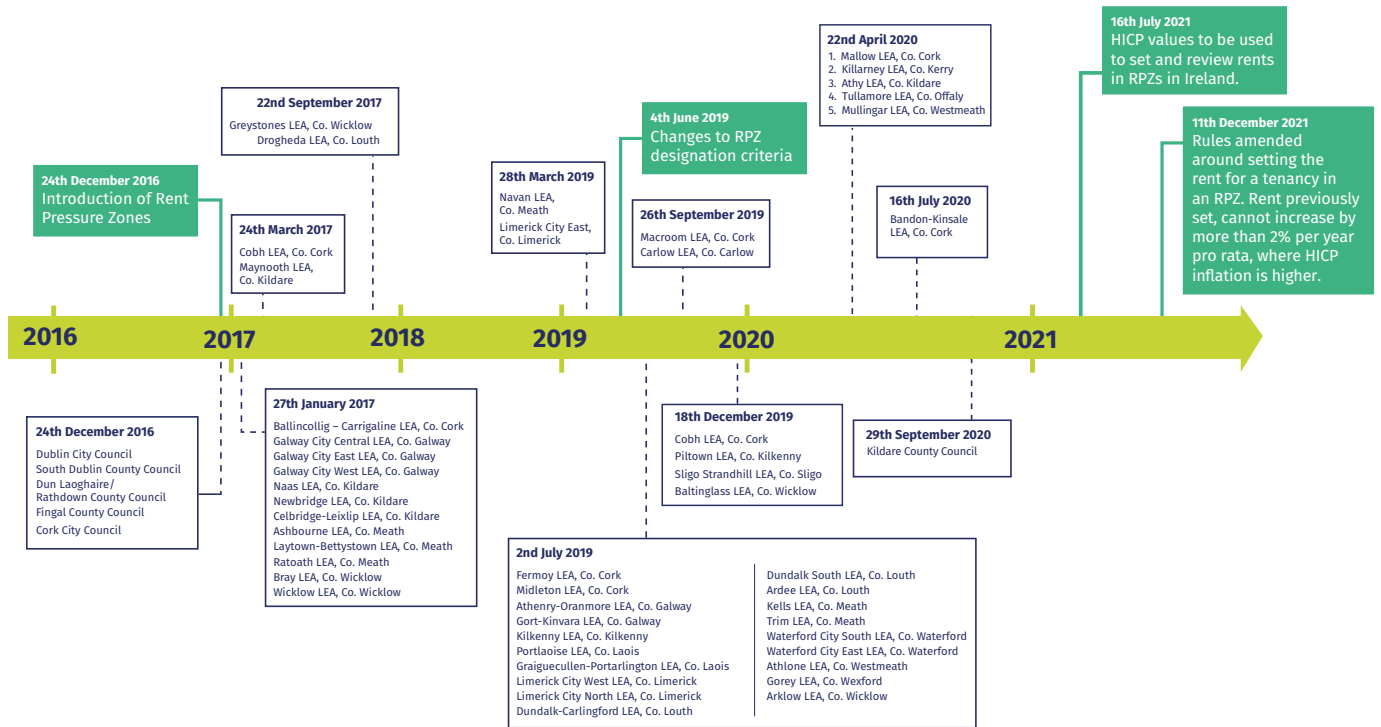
22nd September 2017
Greystones LEA, Co. Wicklow
Drogheda LEA, Co. Louth

24th December 2016
Introduction of Rent Pressure Zones

24th March 2017
Cobh LEA, Co. Cork
Maynooth LEA, Co. Kildare

28th March 2019
Navan LEA, Co. Meath
Limerick City East, Co. Limerick

4th June 2019
Changes to RPZ designation criteria

26th September 2019
Macroom LEA, Co. Cork
Carlow LEA, Co. Carlow

22nd April 2020
1. Mallow LEA, Co. Cork
2. Killarney LEA, Co. Kerry
3. Athy LEA, Co. Kildare
4. Tullamore LEA, Co. Offaly
5. Mullingar LEA, Co. Westmeath

16th July 2020
Bandon-Kinsale LEA, Co. Cork

16th July 2021
HICP values to be used to set and review rents in RPZs in Ireland.

11th December 2021
Rules amended around setting the rent for a tenancy in an RPZ. Rent previously set, cannot increase by more than 2% per year pro rata, where HICP inflation is higher.

2016 2017 2018 2019 2020 2021

24th December 2016
Dublin City Council
South Dublin County Council
Dun Laoghaire/ Rathdown County Council
Fingal County Council
Cork City Council

27th January 2017
Ballincollig – Carrigaline LEA, Co. Cork
Galway City Central LEA, Co. Galway
Galway City East LEA, Co. Galway
Galway City West LEA, Co. Galway
Naas LEA, Co. Kildare
Newbridge LEA, Co. Kildare
Celbridge-Leixlip LEA, Co. Kildare
Ashbourne LEA, Co. Meath
Laytown-Bettystown LEA, Co. Meath
Ratoath LEA, Co. Meath
Bray LEA, Co. Wicklow
Wicklow LEA, Co. Wicklow

18th December 2019
Cobh LEA, Co. Cork
Piltown LEA, Co. Kilkenny
Sligo Strandhill LEA, Co. Sligo
Baltinglass LEA, Co. Wicklow

29th September 2020
Kildare County Council

2nd July 2019
Fermoy LEA, Co. Cork
Midleton LEA, Co. Cork
Athenry-Oranmore LEA, Co. Galway
Gort-Kinvara LEA, Co. Galway
Kilkenny LEA, Co. Kilkenny
Portlaoise LEA, Co. Laois
Graiguecullen-Portarlington LEA, Co. Laois
Limerick City West LEA, Co. Limerick
Limerick City North LEA, Co. Limerick
Dundalk-Carlingford LEA, Co. Louth

Dundalk South LEA, Co. Louth
Ardee LEA, Co. Louth
Kells LEA, Co. Meath
Trim LEA, Co. Meath
Waterford City South LEA, Co. Waterford
Waterford City East LEA, Co. Waterford
Athlone LEA, Co. Westmeath
Gorey LEA, Co. Wexford
Arklow LEA, Co. Wicklow